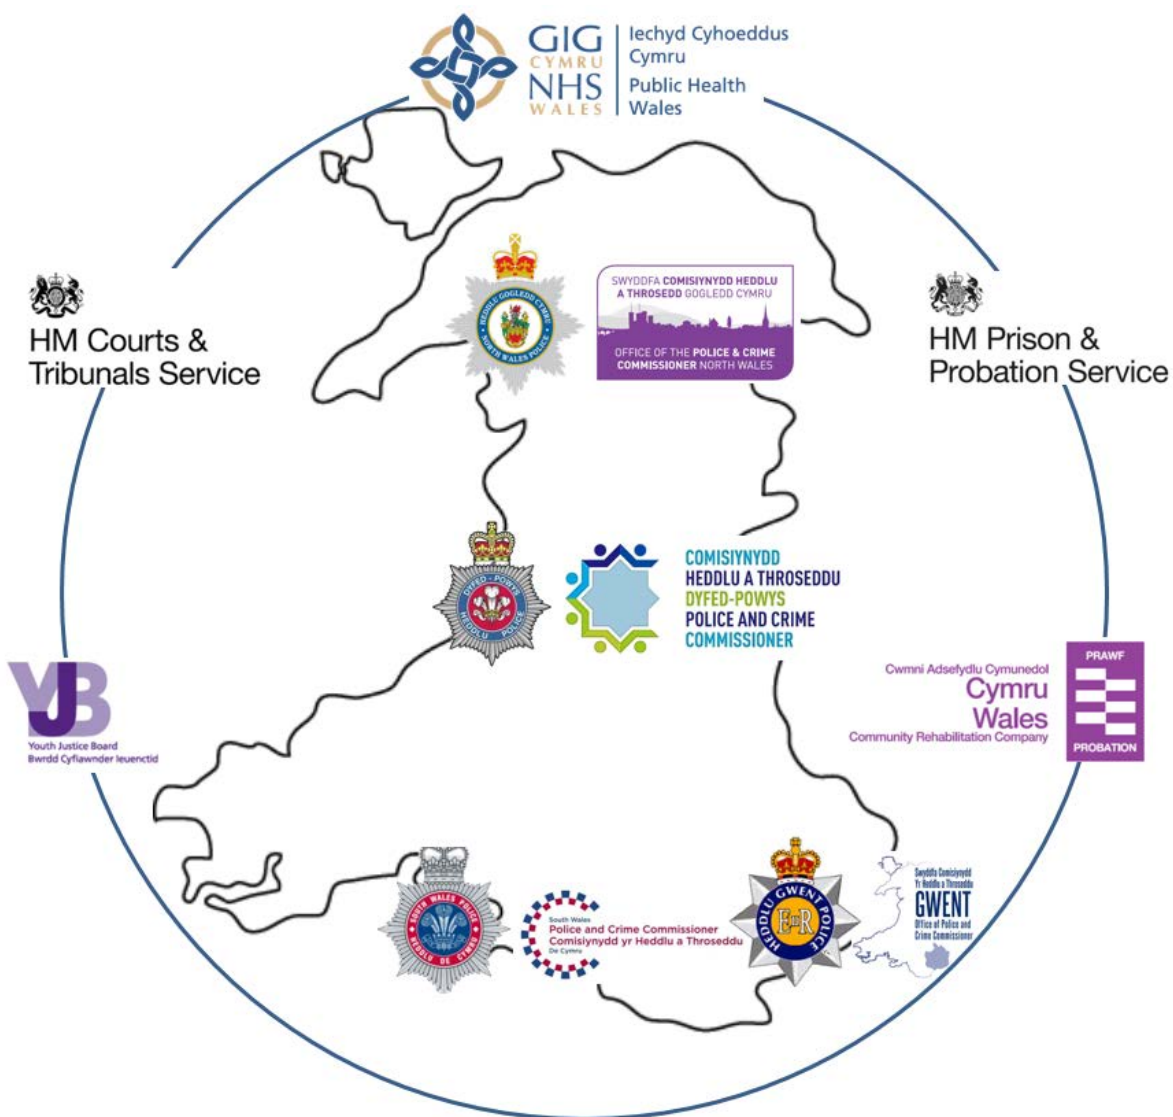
GIG CYMRU NHS WALES
Iechyd Cyhoeddus Cymru
Public Health Wales

HM Courts & Tribunals Service

HM Prison & Probation Service

HEDDLU GOGLEDD CYMRU NORTH WALES POLICE

SWYDDFA COMISIYNYDD HEDDLU A THROSEDD GOGLEDD CYMRU
OFFICE OF THE POLICE & CRIME COMMISSIONER NORTH WALES

DYFED-POWYS HEDDLU POLICE

COMISIYNYDD HEDDLU A THROSEDDU DYFED-POWYS POLICE AND CRIME COMMISSIONER

YJB
Youth Justice Board
Bwrdd Cyfiawnder Ieuenctid

Cwmni Adsefydlu Cymunedol
Cymru
Wales
Community Rehabilitation Company
PRAWF
PROBATION

SOUTH WALES POLICE HEDDLU DE CYMRU

South Wales
Police and Crime Commissioner
Comisiynydd yr Heddlu a Throseddu
De Cymru

HEDDLU GWENT POLICE

Swyddfa Comisiynydd Yr Heddlu a Throseddu
GWENT
Office of Police and Crime Commissioner